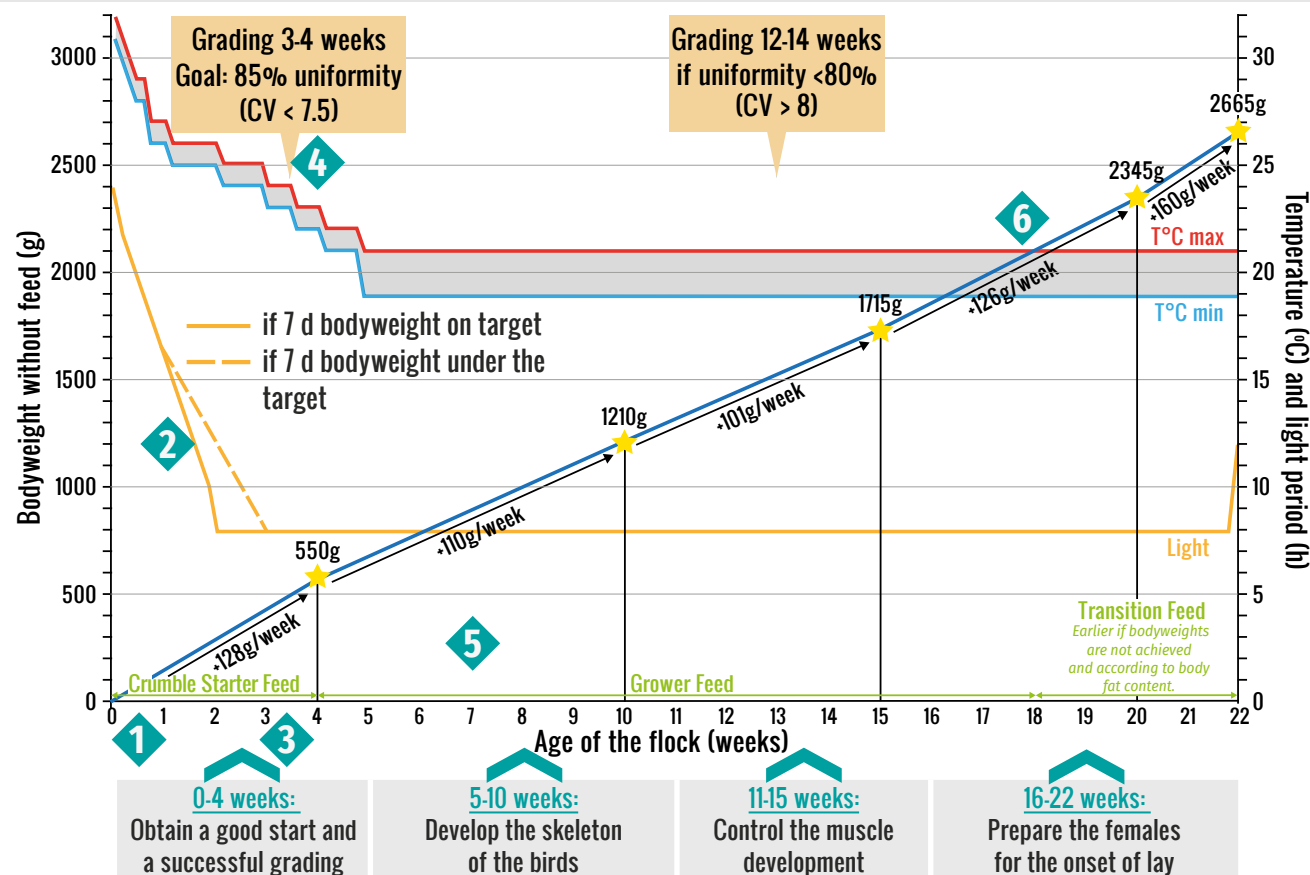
Grading 3-4 weeks
Goal: 85% uniformity
(CV < 7.5)

Grading 12-14 weeks
if uniformity <80%
(CV > 8)

Bodyweight without feed (g)

3000
2500
2000
1500
1000
500
0

4

6

2665g
2345g
+160g/week
T°C max
T°C min
1715g
+126g/week
1210g
+101g/week
550g
+110g/week
+128g/week

if 7 d bodyweight on target
if 7 d bodyweight under the target

2

5

Light

Transition Feed
Earlier if bodyweights are not achieved and according to body fat content.

Crumble Starter Feed
Grower Feed

0 1 2 3 4 5 6 7 8 9 10 11 12 13 14 15 16 17 18 19 20 21 22
Age of the flock (weeks)

Temperature (°C) and light period (h)
30
25
20
15
10
5
0

1
3

0-4 weeks:
Obtain a good start and a successful grading

5-10 weeks:
Develop the skeleton of the birds

11-15 weeks:
Control the muscle development

16-22 weeks:
Prepare the females for the onset of lay